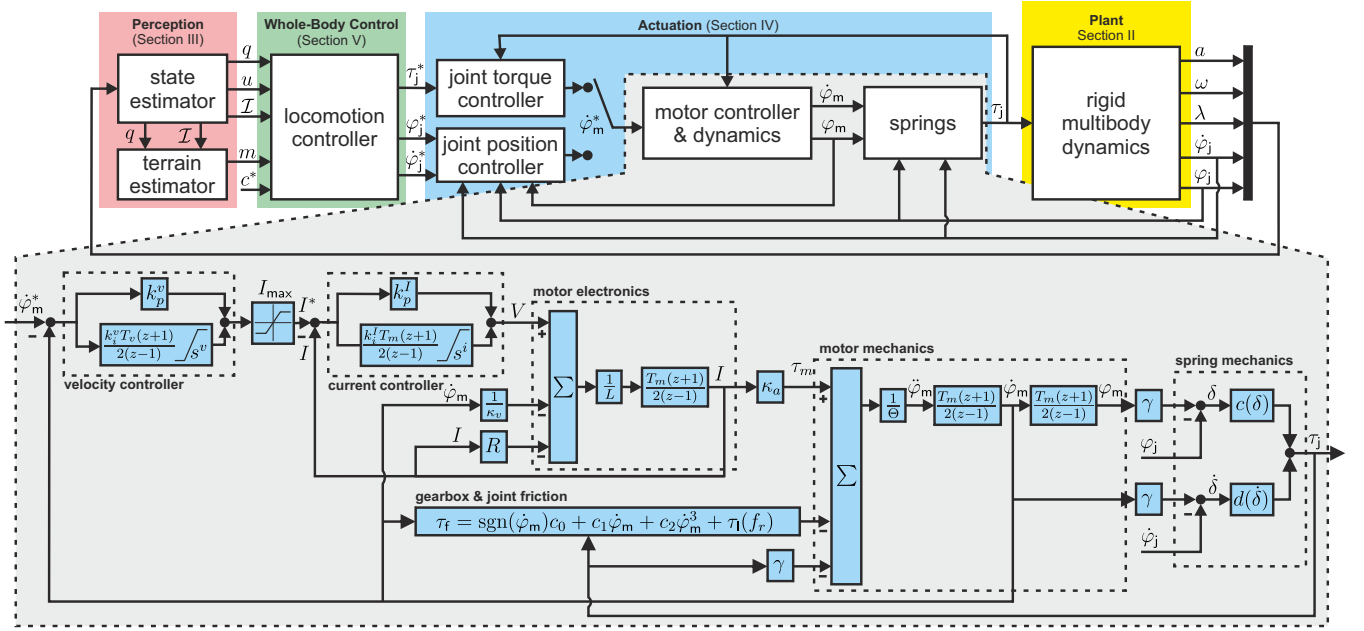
Perception
(Section III)

Whole-Body Control
(Section V)

Actuation (Section IV)

Plant
Section II

state estimator

terrain estimator

locomotion controller

joint torque controller

joint position controller

motor controller & dynamics

springs

rigid multibody dynamics

$q$
$u$
$\mathcal{I}$
$q$
$\mathcal{I}$
$m$
$c^*$

$\tau_j^*$
$\varphi_j^*$
$\dot{\varphi}_j^*$
$\dot{\varphi}_m^*$
$\dot{\varphi}_m$
$\varphi_m$
$\tau_j$

$a$
$\omega$
$\lambda$
$\dot{\varphi}_j$
$\varphi_j$

$\dot{\varphi}_m^*$
$k_p^v$
$\frac{k_i^v T_v(z+1)}{2(z-1)}$ $s^v$
velocity controller

$I_{\max}$
$I^*$
$I$

$k_p^I$
$\frac{k_i^I T_m(z+1)}{2(z-1)}$ $s^i$
current controller

$V$
motor electronics
$\Sigma$
$\frac{1}{L}$
$\frac{T_m(z+1)}{2(z-1)}$
$I$
$\dot{\varphi}_m$
$\frac{1}{\kappa_v}$
$I$
$R$

$\kappa_a$
$\tau_m$

motor mechanics
$\Sigma$
$\frac{1}{\Theta}$
$\ddot{\varphi}_m$
$\frac{T_m(z+1)}{2(z-1)}$
$\dot{\varphi}_m$
$\frac{T_m(z+1)}{2(z-1)}$
$\varphi_m$

spring mechanics
$\gamma$
$\delta$
$c(\delta)$
$\varphi_j$
$\gamma$
$\dot{\delta}$
$d(\dot{\delta})$
$\dot{\varphi}_j$
$\tau_j$

gearbox & joint friction
$\tau_f = \mathrm{sgn}(\dot{\varphi}_m)c_0 + c_1\dot{\varphi}_m + c_2\dot{\varphi}_m^3 + \tau_l(f_r)$
$\gamma$